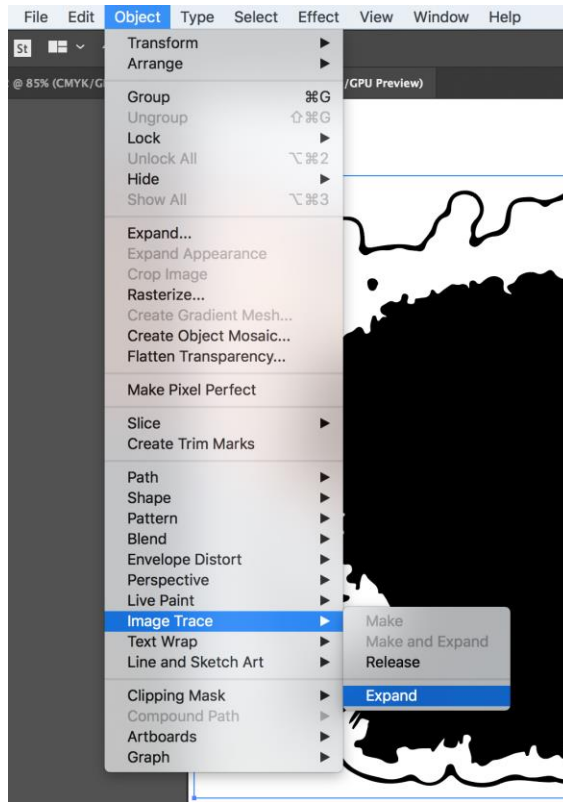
File Edit Object Type Select Effect View Window Help

St

@ 85% (CMYK/G

/GPU Preview)

Transform
Arrange

Group ⌘G
Ungroup ⇧⌘G
Lock
Unlock All ⌥⌘2
Hide
Show All ⌥⌘3

Expand...
Expand Appearance
Crop Image
Rasterize...
Create Gradient Mesh...
Create Object Mosaic...
Flatten Transparency...

Make Pixel Perfect

Slice
Create Trim Marks

Path
Shape
Pattern
Blend
Envelope Distort
Perspective
Live Paint
Image Trace
Text Wrap
Line and Sketch Art

Clipping Mask
Compound Path
Artboards
Graph

Make
Make and Expand
Release

Expand